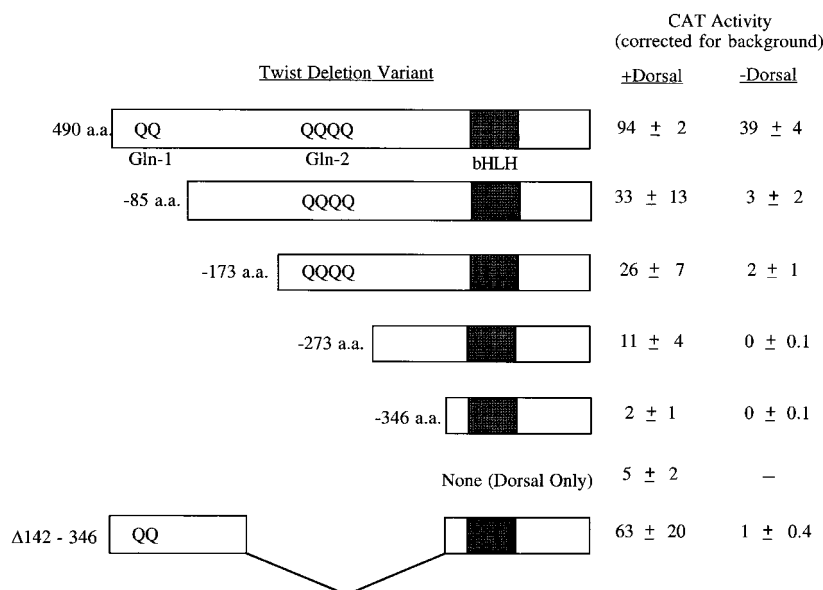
CAT Activity
(corrected for background)

Twist Deletion Variant

+Dorsal -Dorsal

490 a.a. QQ QQQQ 94 $\pm$ 2 39 $\pm$ 4

Gln-1 Gln-2 bHLH

-85 a.a. QQQQ 33 $\pm$ 13 3 $\pm$ 2

-173 a.a. QQQQ 26 $\pm$ 7 2 $\pm$ 1

-273 a.a. 11 $\pm$ 4 0 $\pm$ 0.1

-346 a.a. 2 $\pm$ 1 0 $\pm$ 0.1

None (Dorsal Only) 5 $\pm$ 2 –

$\Delta$142 - 346 QQ 63 $\pm$ 20 1 $\pm$ 0.4